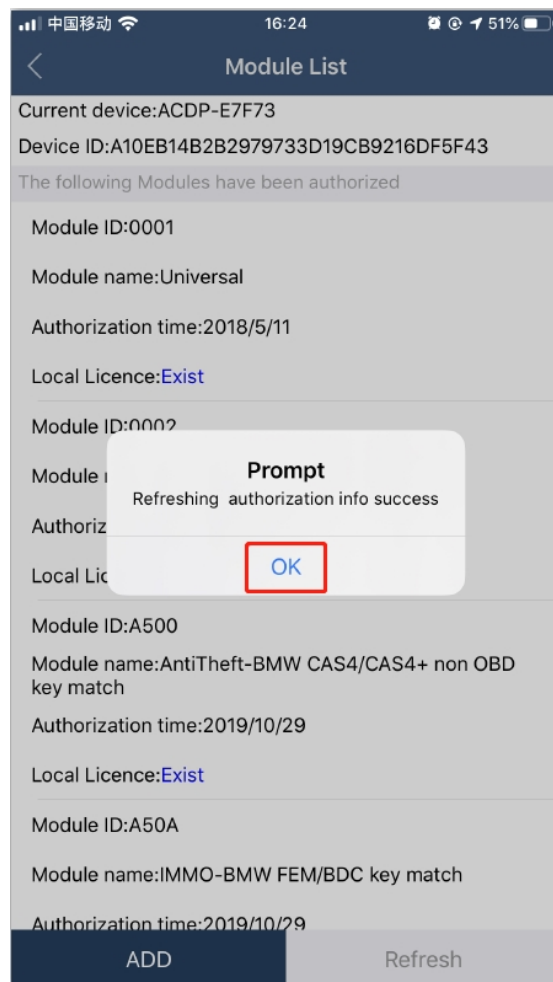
中国移动 16:24 51%

Module List

Current device:ACDP-E7F73

Device ID:A10EB14B2B2979733D19CB9216DF5F43

The following Modules have been authorized

Module ID:0001

Module name:Universal

Authorization time:2018/5/11

Local Licence:Exist

Module ID:0002

Module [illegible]

Authoriz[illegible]

Local Lic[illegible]

Prompt

Refreshing authorization info success

OK

Module ID:A500

Module name:AntiTheft-BMW CAS4/CAS4+ non OBD key match

Authorization time:2019/10/29

Local Licence:Exist

Module ID:A50A

Module name:IMMO-BMW FEM/BDC key match

Authorization time:2019/10/29

ADD

Refresh